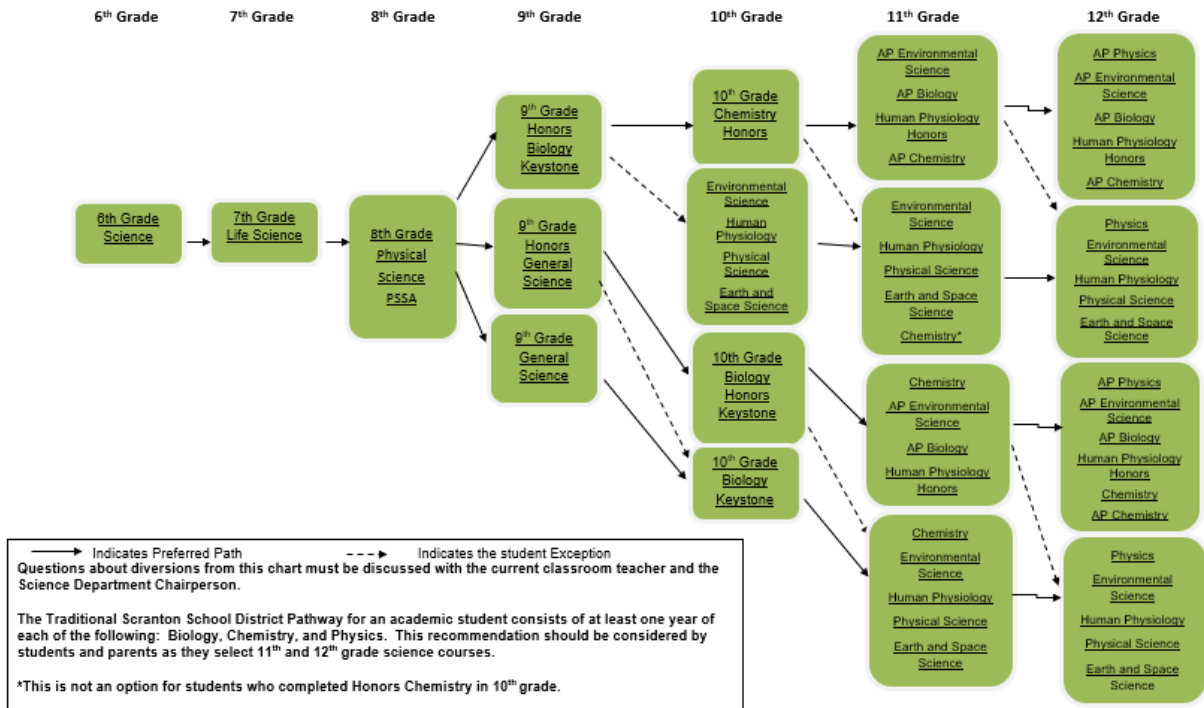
6th Grade 7th Grade 8th Grade 9th Grade 10th Grade 11th Grade 12th Grade

6th Grade Science

7th Grade Life Science

8th Grade Physical Science PSSA

9th Grade Honors Biology Keystone

9th Grade Honors General Science

9th Grade General Science

10th Grade Chemistry Honors

Environmental Science
Human Physiology
Physical Science
Earth and Space Science

10th Grade Biology Honors Keystone

10th Grade Biology Keystone

AP Environmental Science
AP Biology
Human Physiology Honors
AP Chemistry

Environmental Science
Human Physiology
Physical Science
Earth and Space Science
Chemistry*

Chemistry
AP Environmental Science
AP Biology
Human Physiology Honors

Chemistry
Environmental Science
Human Physiology
Physical Science
Earth and Space Science

AP Physics
AP Environmental Science
AP Biology
Human Physiology Honors
AP Chemistry

Physics
Environmental Science
Human Physiology
Physical Science
Earth and Space Science

AP Physics
AP Environmental Science
AP Biology
Human Physiology Honors
Chemistry
AP Chemistry

Physics
Environmental Science
Human Physiology
Physical Science
Earth and Space Science

Indicates Preferred Path Indicates the student Exception
Questions about diversions from this chart must be discussed with the current classroom teacher and the Science Department Chairperson.

The Traditional Scranton School District Pathway for an academic student consists of at least one year of each of the following: Biology, Chemistry, and Physics. This recommendation should be considered by students and parents as they select 11th and 12th grade science courses.

*This is not an option for students who completed Honors Chemistry in 10th grade.